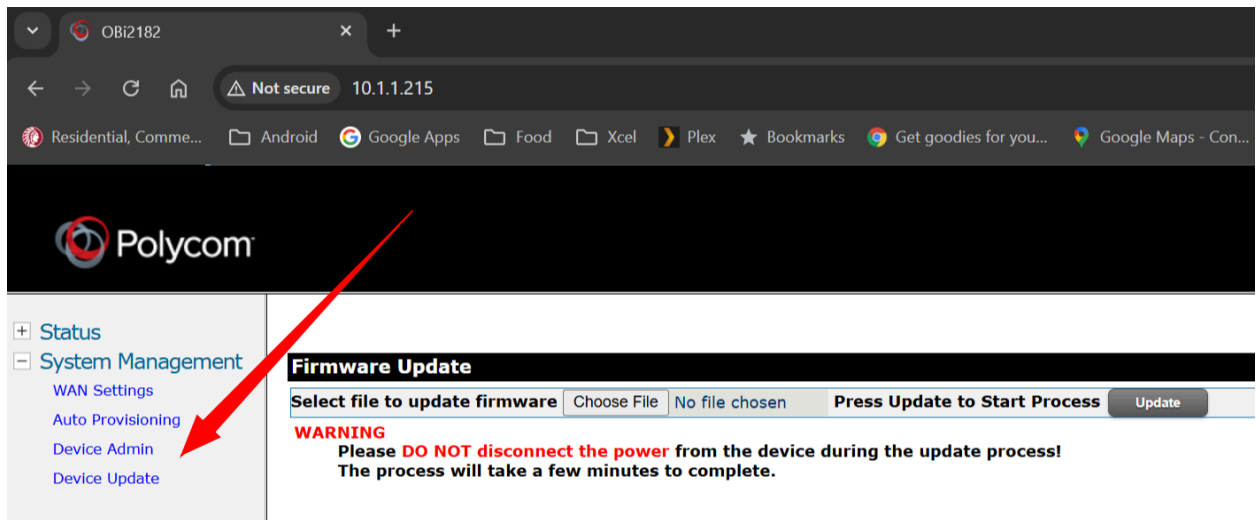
OBi2182
Not secure 10.1.1.215
Residential, Comme... Android Google Apps Food Xcel Plex Bookmarks Get goodies for you... Google Maps - Con...

Polycom

+ Status
− System Management
WAN Settings
Auto Provisioning
Device Admin
Device Update

Firmware Update
Select file to update firmware Choose File No file chosen Press Update to Start Process Update
WARNING
Please DO NOT disconnect the power from the device during the update process!
The process will take a few minutes to complete.